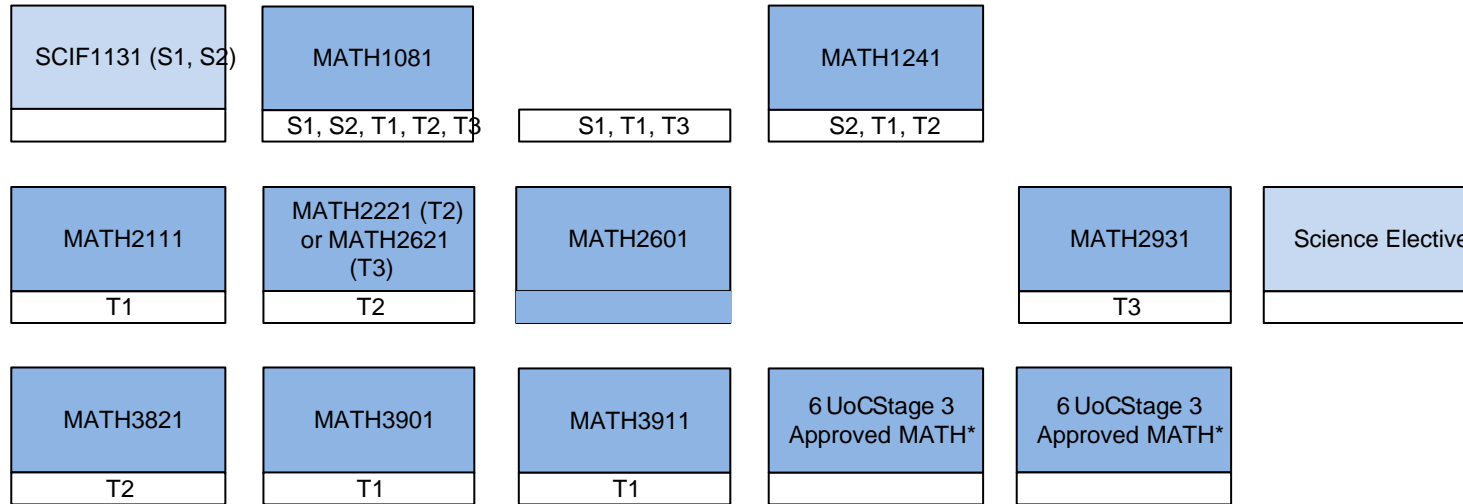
SCIF1131 (S1, S2)

MATH1081
S1, S2, T1, T2, T3

S1, T1, T3

MATH1241
S2, T1, T2

MATH2111
T1

MATH2221 (T2) or MATH2621 (T3)
T2

MATH2601

MATH2931
T3

Science Elective

MATH3821
T2

MATH3901
T1

MATH3911
T1

6 UoCStage 3 Approved MATH*

6 UoCStage 3 Approved MATH*